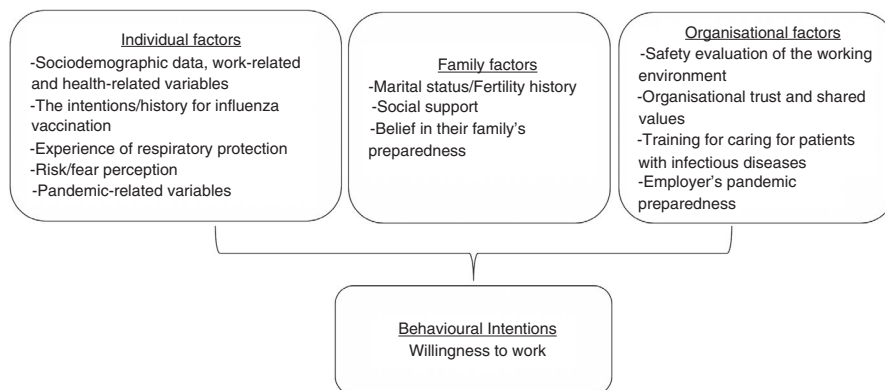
Individual factors
-Sociodemographic data, work-related and health-related variables
-The intentions/history for influenza vaccination
-Experience of respiratory protection
-Risk/fear perception
-Pandemic-related variables

Family factors
-Marital status/Fertility history
-Social support
-Belief in their family's preparedness

Organisational factors
-Safety evaluation of the working environment
-Organisational trust and shared values
-Training for caring for patients with infectious diseases
-Employer's pandemic preparedness

Behavioural Intentions
Willingness to work